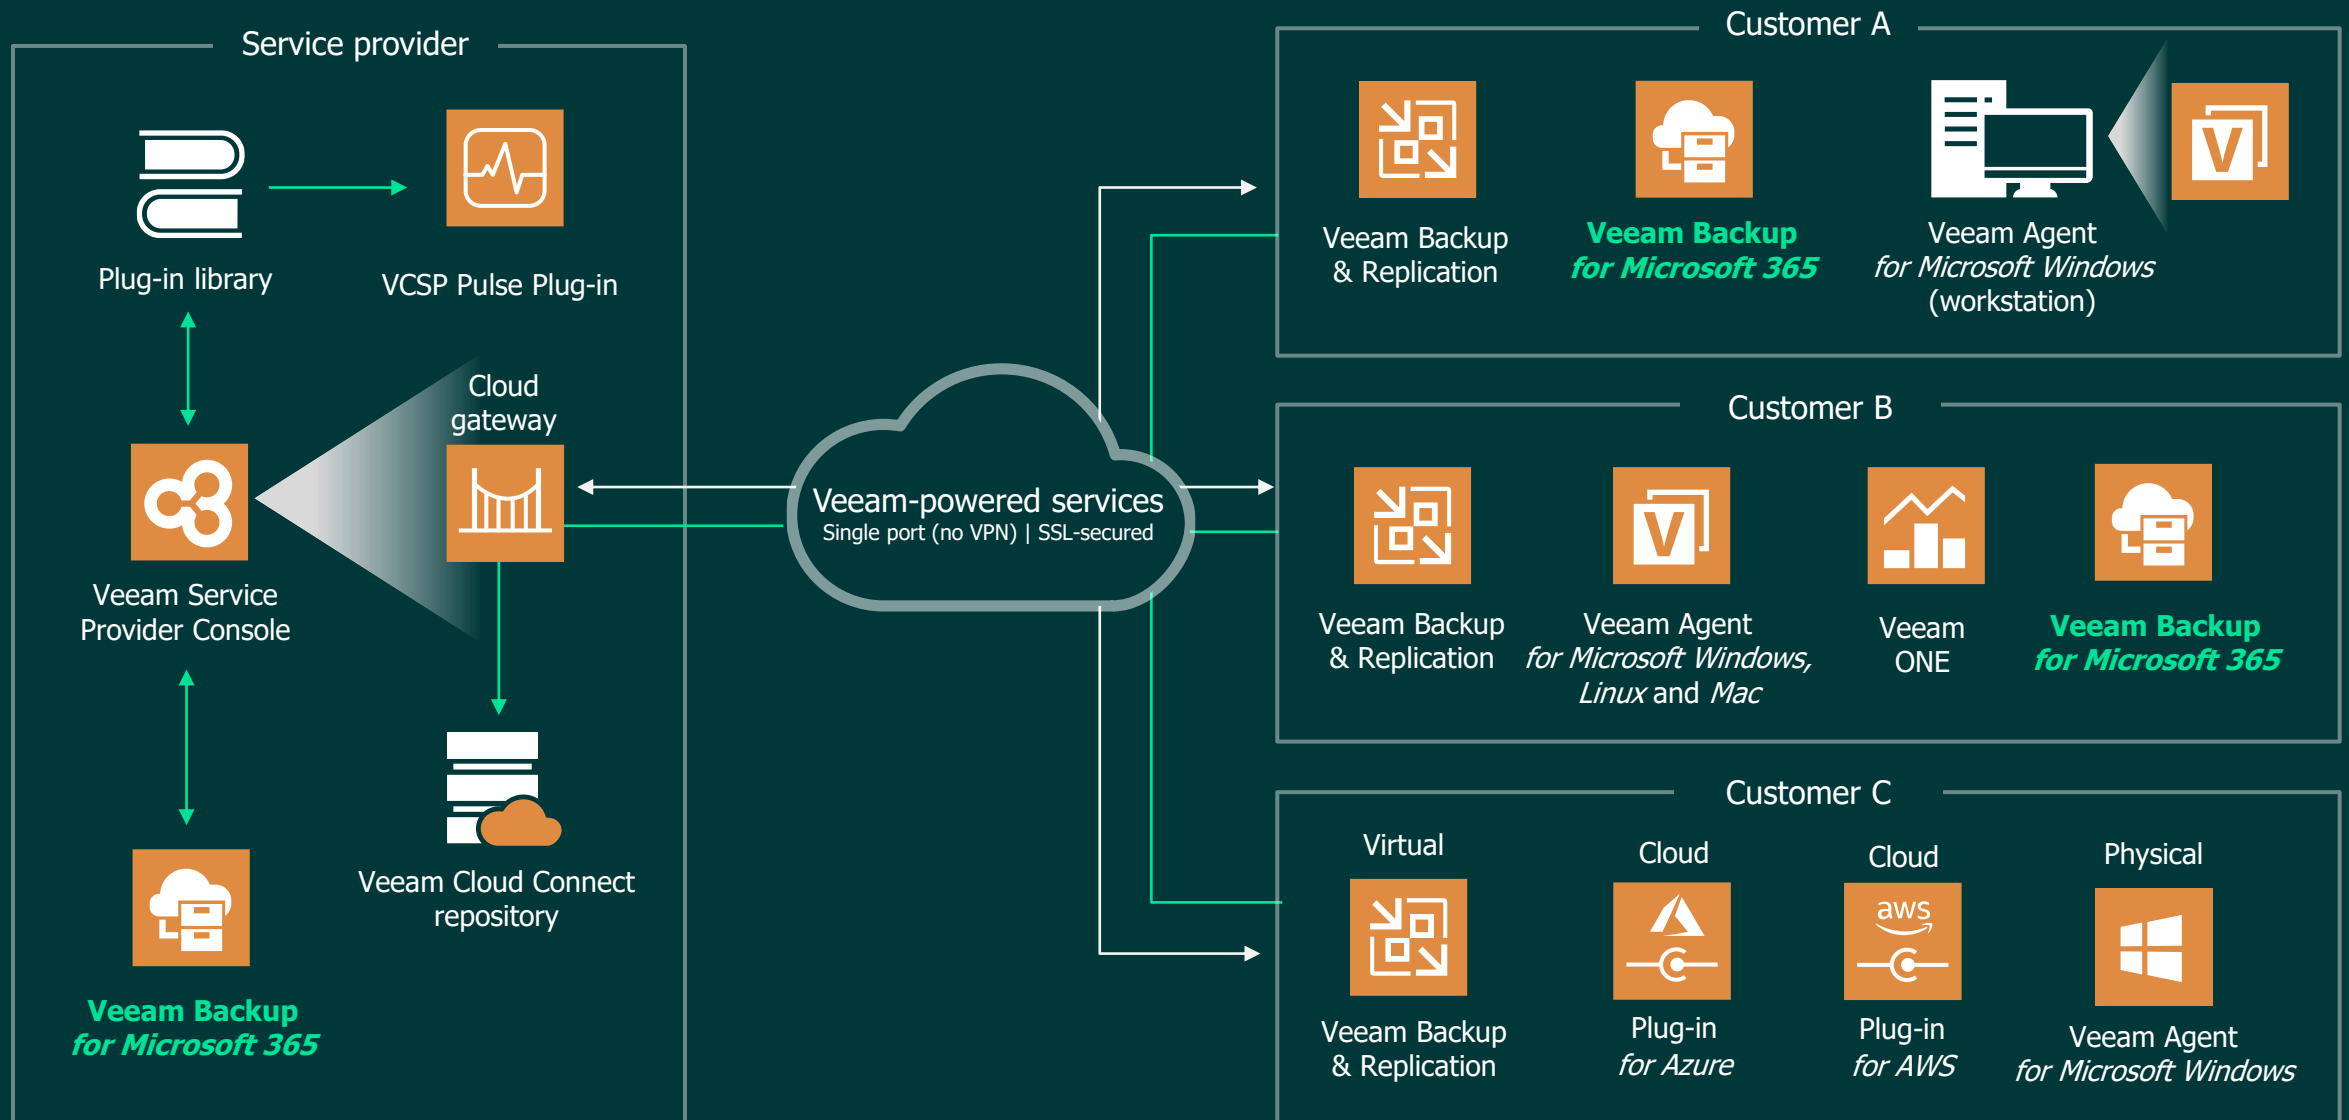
Service provider

Plug-in library

VCSP Pulse Plug-in

Cloud gateway

Veeam Service Provider Console

Veeam Cloud Connect repository

Veeam Backup for Microsoft 365

Veeam-powered services
Single port (no VPN) | SSL-secured

Customer A

Veeam Backup & Replication

Veeam Backup for Microsoft 365

Veeam Agent for Microsoft Windows (workstation)

Customer B

Veeam Backup & Replication

Veeam Agent for Microsoft Windows, Linux and Mac

Veeam ONE

Veeam Backup for Microsoft 365

Customer C

Virtual

Veeam Backup & Replication

Cloud

Plug-in for Azure

Cloud

aws

Plug-in for AWS

Physical

Veeam Agent for Microsoft Windows